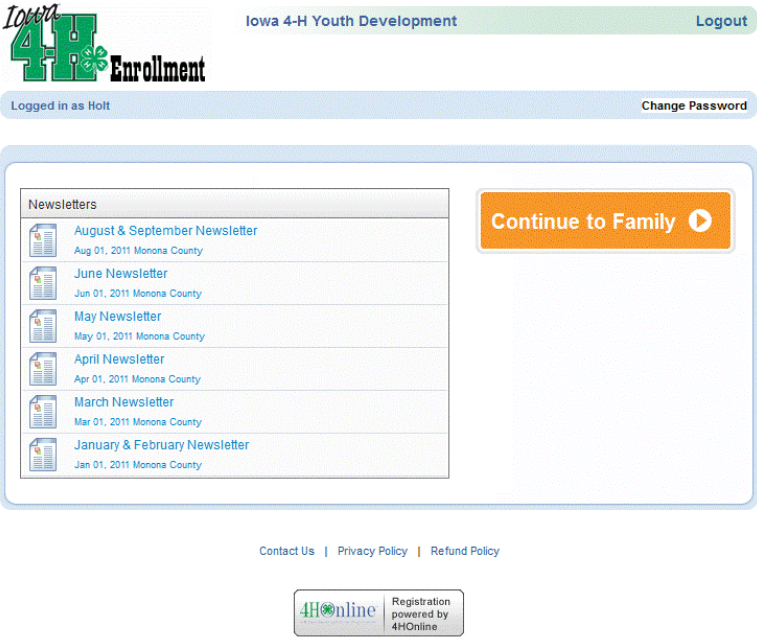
Iowa 4-H Enrollment

Iowa 4-H Youth Development

Logout

Logged in as Holt

Change Password

Newsletters

August & September Newsletter
Aug 01, 2011 Monona County

June Newsletter
Jun 01, 2011 Monona County

May Newsletter
May 01, 2011 Monona County

April Newsletter
Apr 01, 2011 Monona County

March Newsletter
Mar 01, 2011 Monona County

January & February Newsletter
Jan 01, 2011 Monona County

Continue to Family

Contact Us | Privacy Policy | Refund Policy

4HOnline Registration powered by 4HOnline